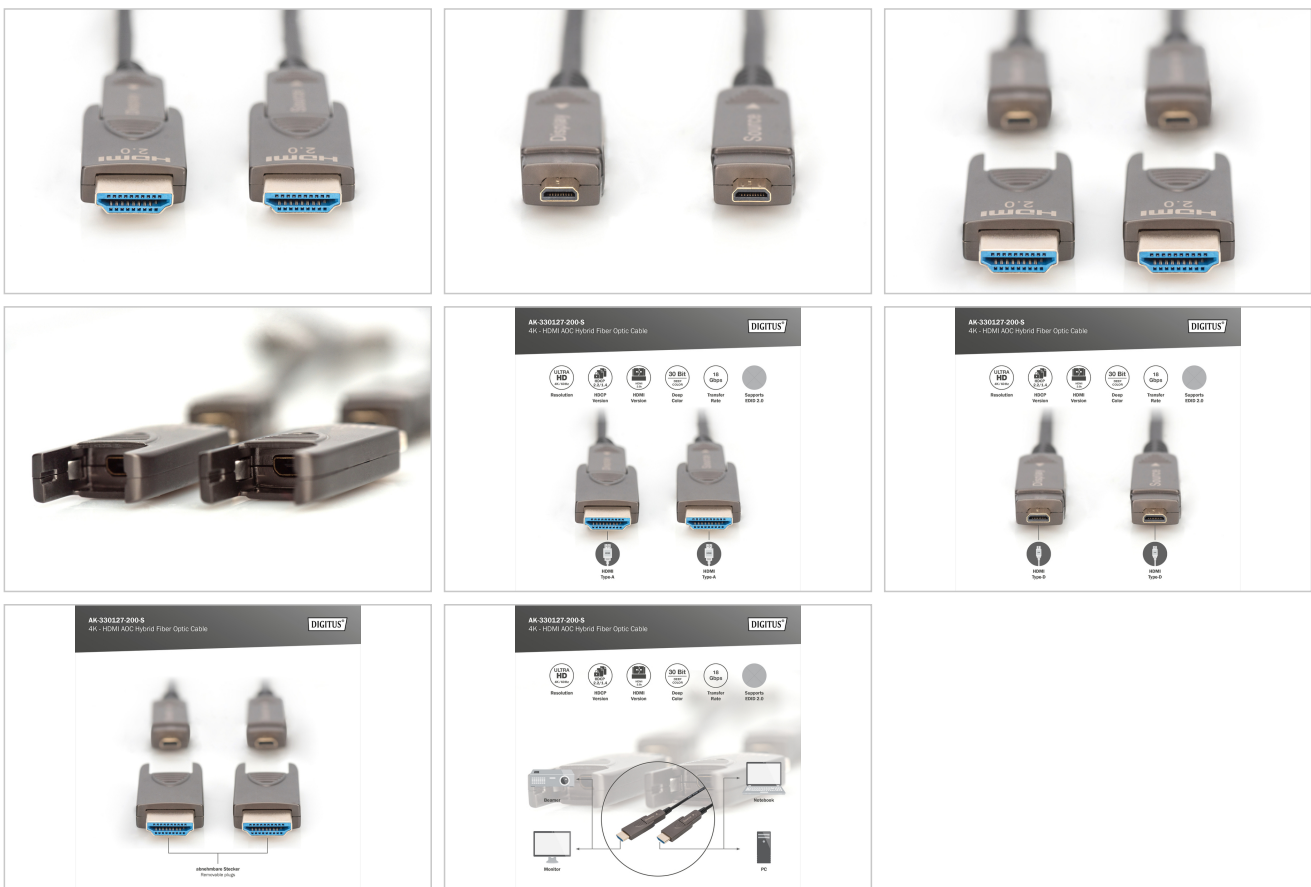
HDMI 2.0

HDMI 2.0

Source

Source

HDMI 2.0

HDMI 2.0

AK-330127-200-S
4K - HDMI AOC Hybrid Fiber Optic Cable

DIGITUS

ULTRA HD
Resolution

HDCP 2.2/1.4
HDCP Version

HDMI Version

30 Bit DEEP COLOR
Deep Color

18 Gbps
Transfer Rate

Supports EDID 2.0

HDMI Type-A

HDMI Type-A

AK-330127-200-S
4K - HDMI AOC Hybrid Fiber Optic Cable

DIGITUS

ULTRA HD
Resolution

HDCP Version

HDMI Version

30 Bit
Deep Color

18 Gbps
Transfer Rate

Supports EDID 2.0

HDMI Type-D

HDMI Type-D

AK-330127-200-S
4K - HDMI AOC Hybrid Fiber Optic Cable

DIGITUS

abnehmbare Stecker
Removable plugs

AK-330127-200-S
4K - HDMI AOC Hybrid Fiber Optic Cable

DIGITUS

ULTRA HD
Resolution

HDCP Version

HDMI Version

30 Bit
Deep Color

18 Gbps
Transfer Rate

Supports EDID 2.0

Beamer

Notebook

Monitor

PC